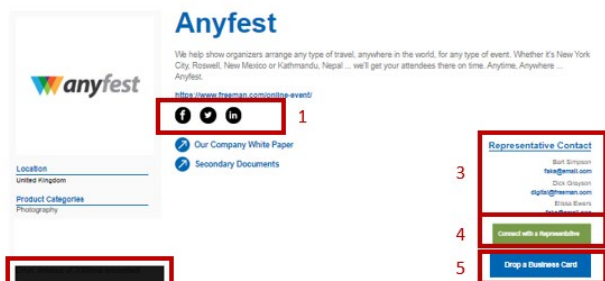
anyfest

Anyfest

We help show organizers arrange any type of travel, anywhere in the world, for any type of event. Whether it's New York City, Roswell, New Mexico or Kathmandu, Nepal ... we'll get your attendees there on time. Anytime, Anywhere ... Anyfest.

https://www.freeman.com/online-event/

1

Our Company White Paper

Secondary Documents

Location
United Kingdom

Product Categories
Photography

Representative Contact

Bart Simpson
fake@email.com
Dick Grayson
digital@freeman.com
Elissa Ewers
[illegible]

3

4

Connect with a Representative

5

Drop a Business Card

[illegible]